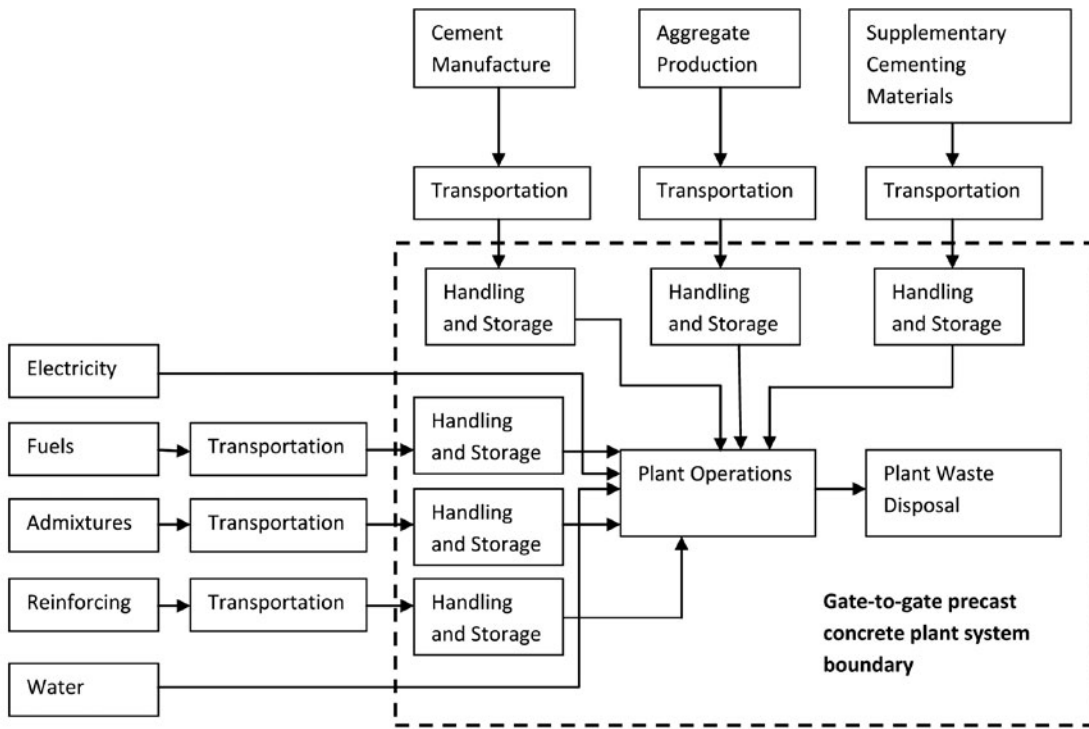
Cement Manufacture

Aggregate Production

Supplementary Cementing Materials

Transportation

Transportation

Transportation

Handling and Storage

Handling and Storage

Handling and Storage

Electricity

Fuels

Transportation

Handling and Storage

Plant Operations

Plant Waste Disposal

Admixtures

Transportation

Handling and Storage

Reinforcing

Transportation

Handling and Storage

Gate-to-gate precast concrete plant system boundary

Water